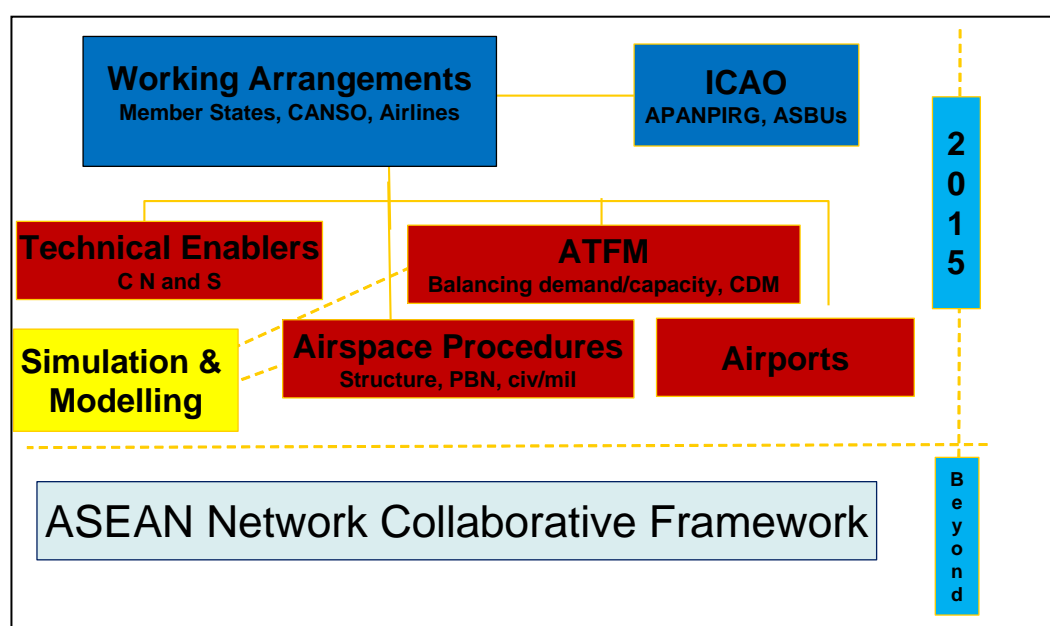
Working Arrangements
Member States, CANSO, Airlines

ICAO
APANPIRG, ASBUs

2015

Technical Enablers
C N and S

ATFM
Balancing demand/capacity, CDM

Simulation & Modelling

Airspace Procedures
Structure, PBN, civ/mil

Airports

ASEAN Network Collaborative Framework

Beyond